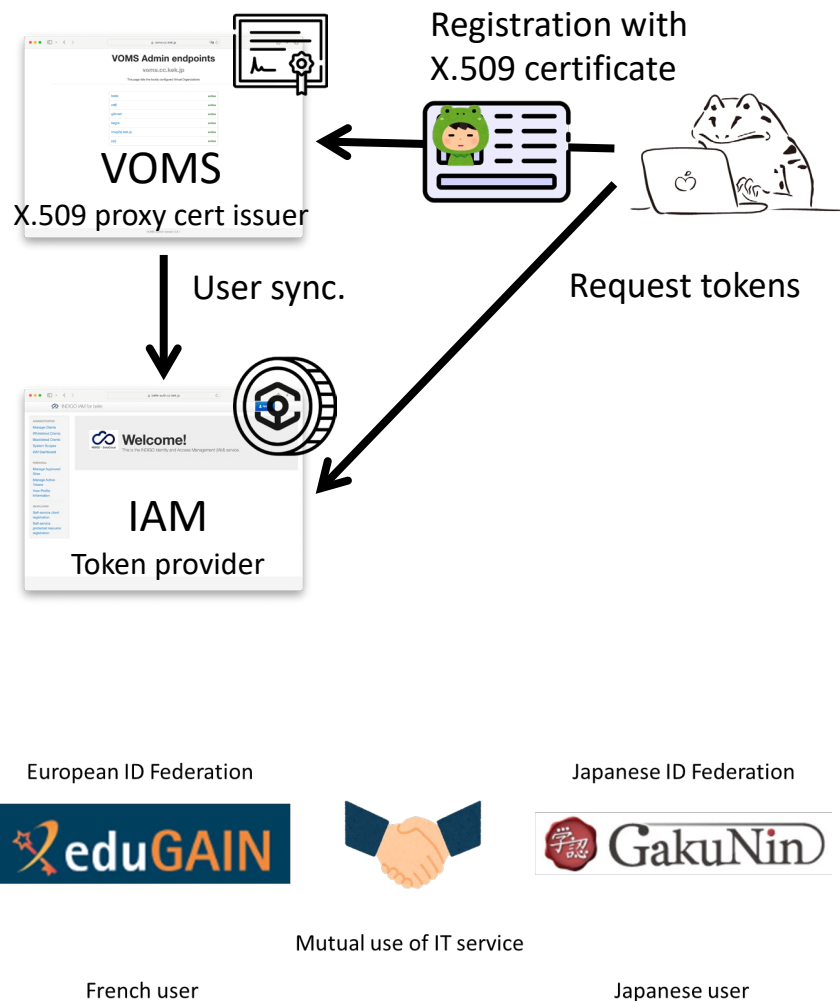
Registration with X.509 certificate

VOMS Admin endpoints
voms.cc.kek.jp

VOMS
X.509 proxy cert issuer

User sync.

Request tokens

Welcome!
This is the INDIGO Identity and Access Management (IAM) service

IAM
Token provider

European ID Federation

eduGAIN

Japanese ID Federation

学認 GakuNin

Mutual use of IT service

French user

Japanese user